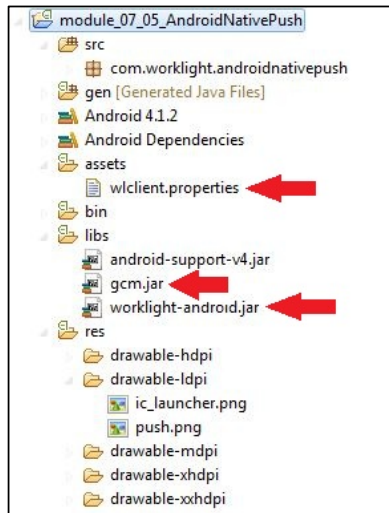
module_07_05_AndroidNativePush
src
com.worklight.androidnativepush
gen [Generated Java Files]
Android 4.1.2
Android Dependencies
assets
wlclient.properties
bin
libs
android-support-v4.jar
gcm.jar
worklight-android.jar
res
drawable-hdpi
drawable-ldpi
ic_launcher.png
push.png
drawable-mdpi
drawable-xhdpi
drawable-xxhdpi